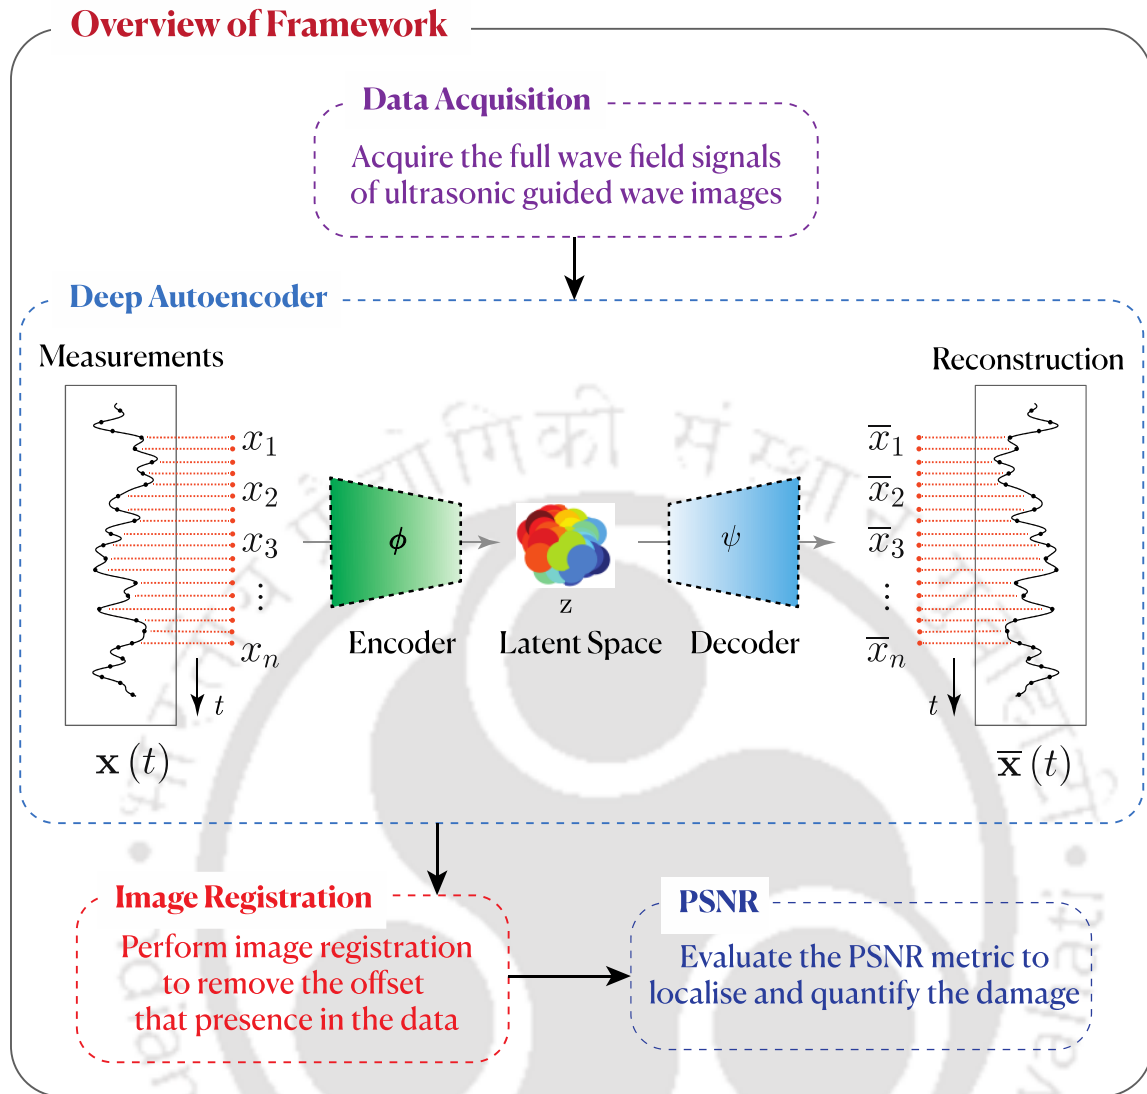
Overview of Framework

Data Acquisition

Acquire the full wave field signals of ultrasonic guided wave images

Deep Autoencoder

Measurements

$x_1$
$x_2$
$x_3$
$\vdots$
$x_n$

$t$

$\mathbf{x}(t)$

$\phi$

Encoder

z

Latent Space

$\psi$

Decoder

Reconstruction

$\overline{x}_1$
$\overline{x}_2$
$\overline{x}_3$
$\vdots$
$\overline{x}_n$

$t$

$\overline{\mathbf{x}}(t)$

Image Registration

Perform image registration to remove the offset that presence in the data

PSNR

Evaluate the PSNR metric to localise and quantify the damage